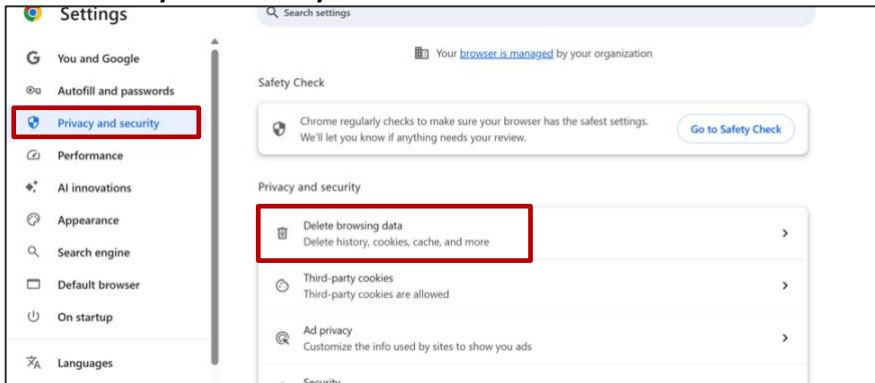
Settings

Search settings

You and Google
Autofill and passwords
Privacy and security
Performance
AI innovations
Appearance
Search engine
Default browser
On startup
Languages

Your browser is managed by your organization

Safety Check

Chrome regularly checks to make sure your browser has the safest settings. We'll let you know if anything needs your review.

Go to Safety Check

Privacy and security

Delete browsing data
Delete history, cookies, cache, and more

Third-party cookies
Third-party cookies are allowed

Ad privacy
Customize the info used by sites to show you ads

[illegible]